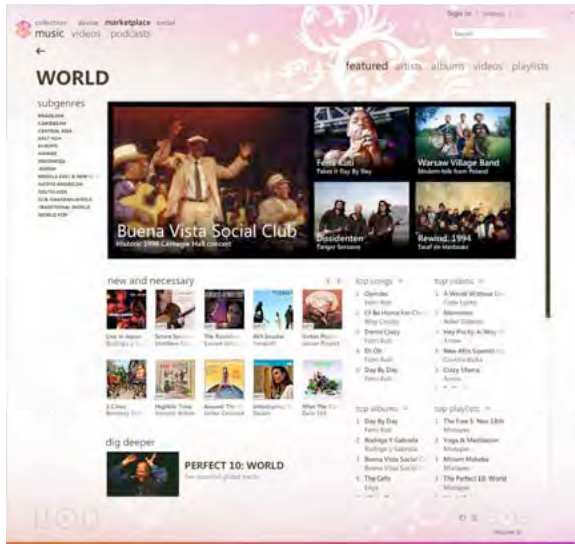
collection device marketplace social
music videos podcasts

Sign in | Settings |

Search

←

WORLD

featured artists albums videos playlists

subgenres

BRAZILIAN
CARIBBEAN
CENTRAL ASIA
EAST ASIA
EUROPE
HAWAII
INDONESIA
JEWISH
MIDDLE EAST & NEW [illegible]
NORTH AMERICAN
SOUTH ASIA
SUB-SAHARAN AFRICA
TRADITIONAL WORLD
WORLD POP

Buena Vista Social Club
Historic 1998 Carnegie Hall concert

Femi Kuti
Takes It Day By Day

Warsaw Village Band
Modern folk from Poland

Dissidenten
Tanger Sessions

Rewind: 1994
Taraf de Haidouks

new and necessary

Live In Japan
Rodrigo y Gabriela

Tanger Sessions
Dissidenten

The Rainbow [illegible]
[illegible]

Afrobeat
Femi Kuti

Sixties Popular
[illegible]

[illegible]
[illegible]

Mighty Time
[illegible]

Around The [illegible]
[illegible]

Introducing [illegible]
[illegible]

After The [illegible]
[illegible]

top songs

1 Oyimba
Femi Kuti

2 Of Be Home For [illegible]
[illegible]

3 Dance Crazy
Femi Kuti

4 Eh Oh
Femi Kuti

5 Day By Day
Femi Kuti

top videos

1 A World Without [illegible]
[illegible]

2 Memories
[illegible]

3 Hey Pocky A Way
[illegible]

4 New Afro Sound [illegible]
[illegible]

5 Crazy Obama
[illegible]

top albums

1 Day By Day
Femi Kuti

2 Rodrigo Y Gabriela
Rodrigo y Gabriela

3 Buena Vista Social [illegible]
Buena Vista Social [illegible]

4 The Cells
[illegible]

top playlists

1 The Fuse 5: Nov 18th
Mixtapes

2 Yoga & Meditation
Mixtapes

3 Miriam Makeba
Mixtapes

4 The Perfect 10: World
Mixtapes

dig deeper

PERFECT 10: WORLD
Ten essential global tracks